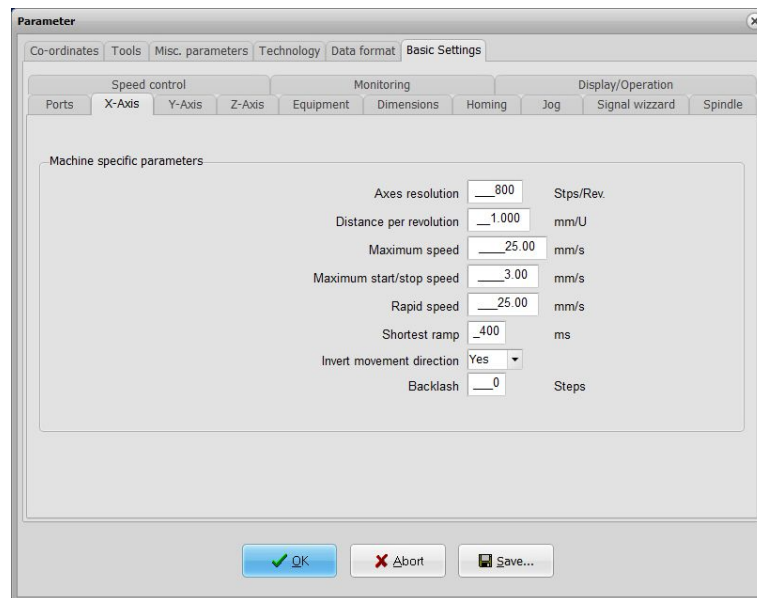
Parameter

Co-ordinates | Tools | Misc. parameters | Technology | Data format | Basic Settings

Speed control | Monitoring | Display/Operation

Ports | X-Axis | Y-Axis | Z-Axis | Equipment | Dimensions | Homing | Jog | Signal wizzard | Spindle

Machine specific parameters

Axes resolution ___800 Stps/Rev.

Distance per revolution __1.000 mm/U

Maximum speed ___25.00 mm/s

Maximum start/stop speed ___3.00 mm/s

Rapid speed ___25.00 mm/s

Shortest ramp _400 ms

Invert movement direction Yes

Backlash ___0 Steps

OK | Abort | Save...